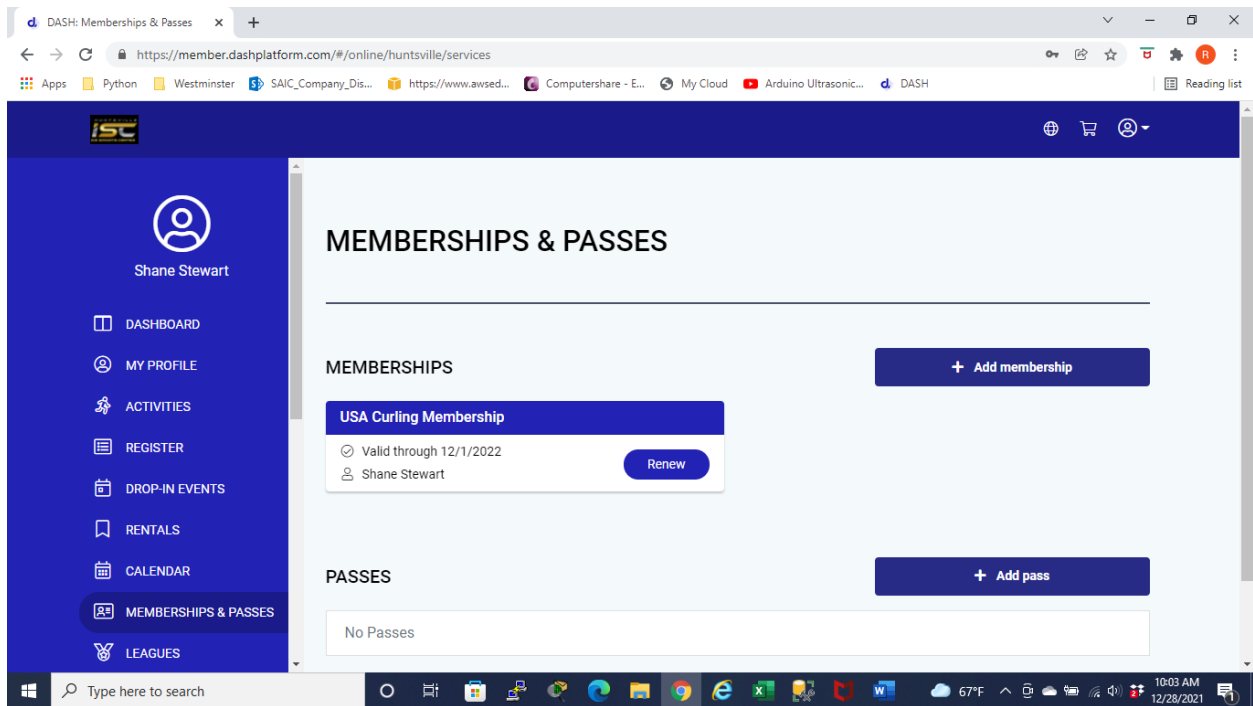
DASH: Memberships & Passes ×
+

https://member.dashplatform.com/#/online/huntsville/services

Apps Python Westminster SAIC_Company_Dis... https://www.awsed... Computershare - E... My Cloud Arduino Ultrasonic... DASH Reading list

ISC

Shane Stewart

DASHBOARD
MY PROFILE
ACTIVITIES
REGISTER
DROP-IN EVENTS
RENTALS
CALENDAR
MEMBERSHIPS & PASSES
LEAGUES

MEMBERSHIPS & PASSES

MEMBERSHIPS

+ Add membership

USA Curling Membership

Valid through 12/1/2022

Shane Stewart

Renew

PASSES

+ Add pass

No Passes

Type here to search

67°F

10:03 AM
12/28/2021